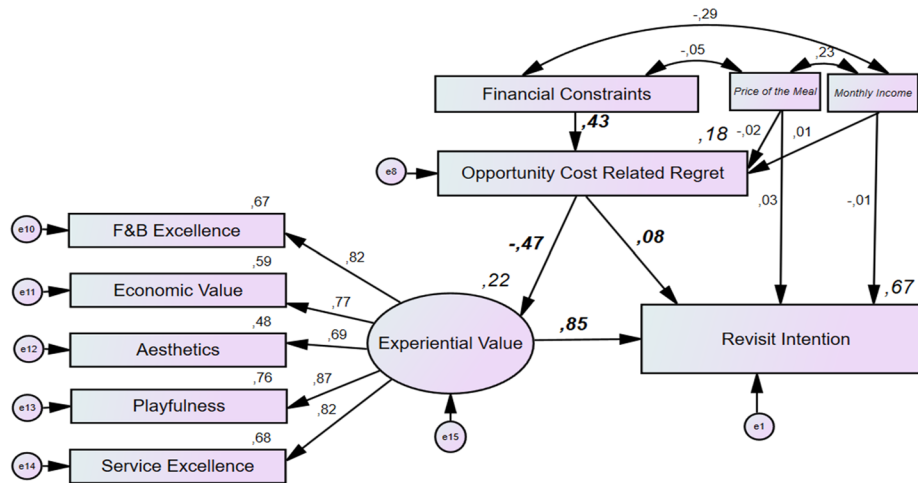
-,29

-,05

,23

Financial Constraints

Price of the Meal

Monthly Income

,43

,18

-,02

,01

e8

Opportunity Cost Related Regret

,67

e10

F&B Excellence

,82

-,47

,08

,03

-,01

,59

e11

Economic Value

,22

,77

,67

,48

,69

e12

Aesthetics

Experiential Value

,85

Revisit Intention

,76

,87

e13

Playfulness

,82

,68

e15

e1

e14

Service Excellence